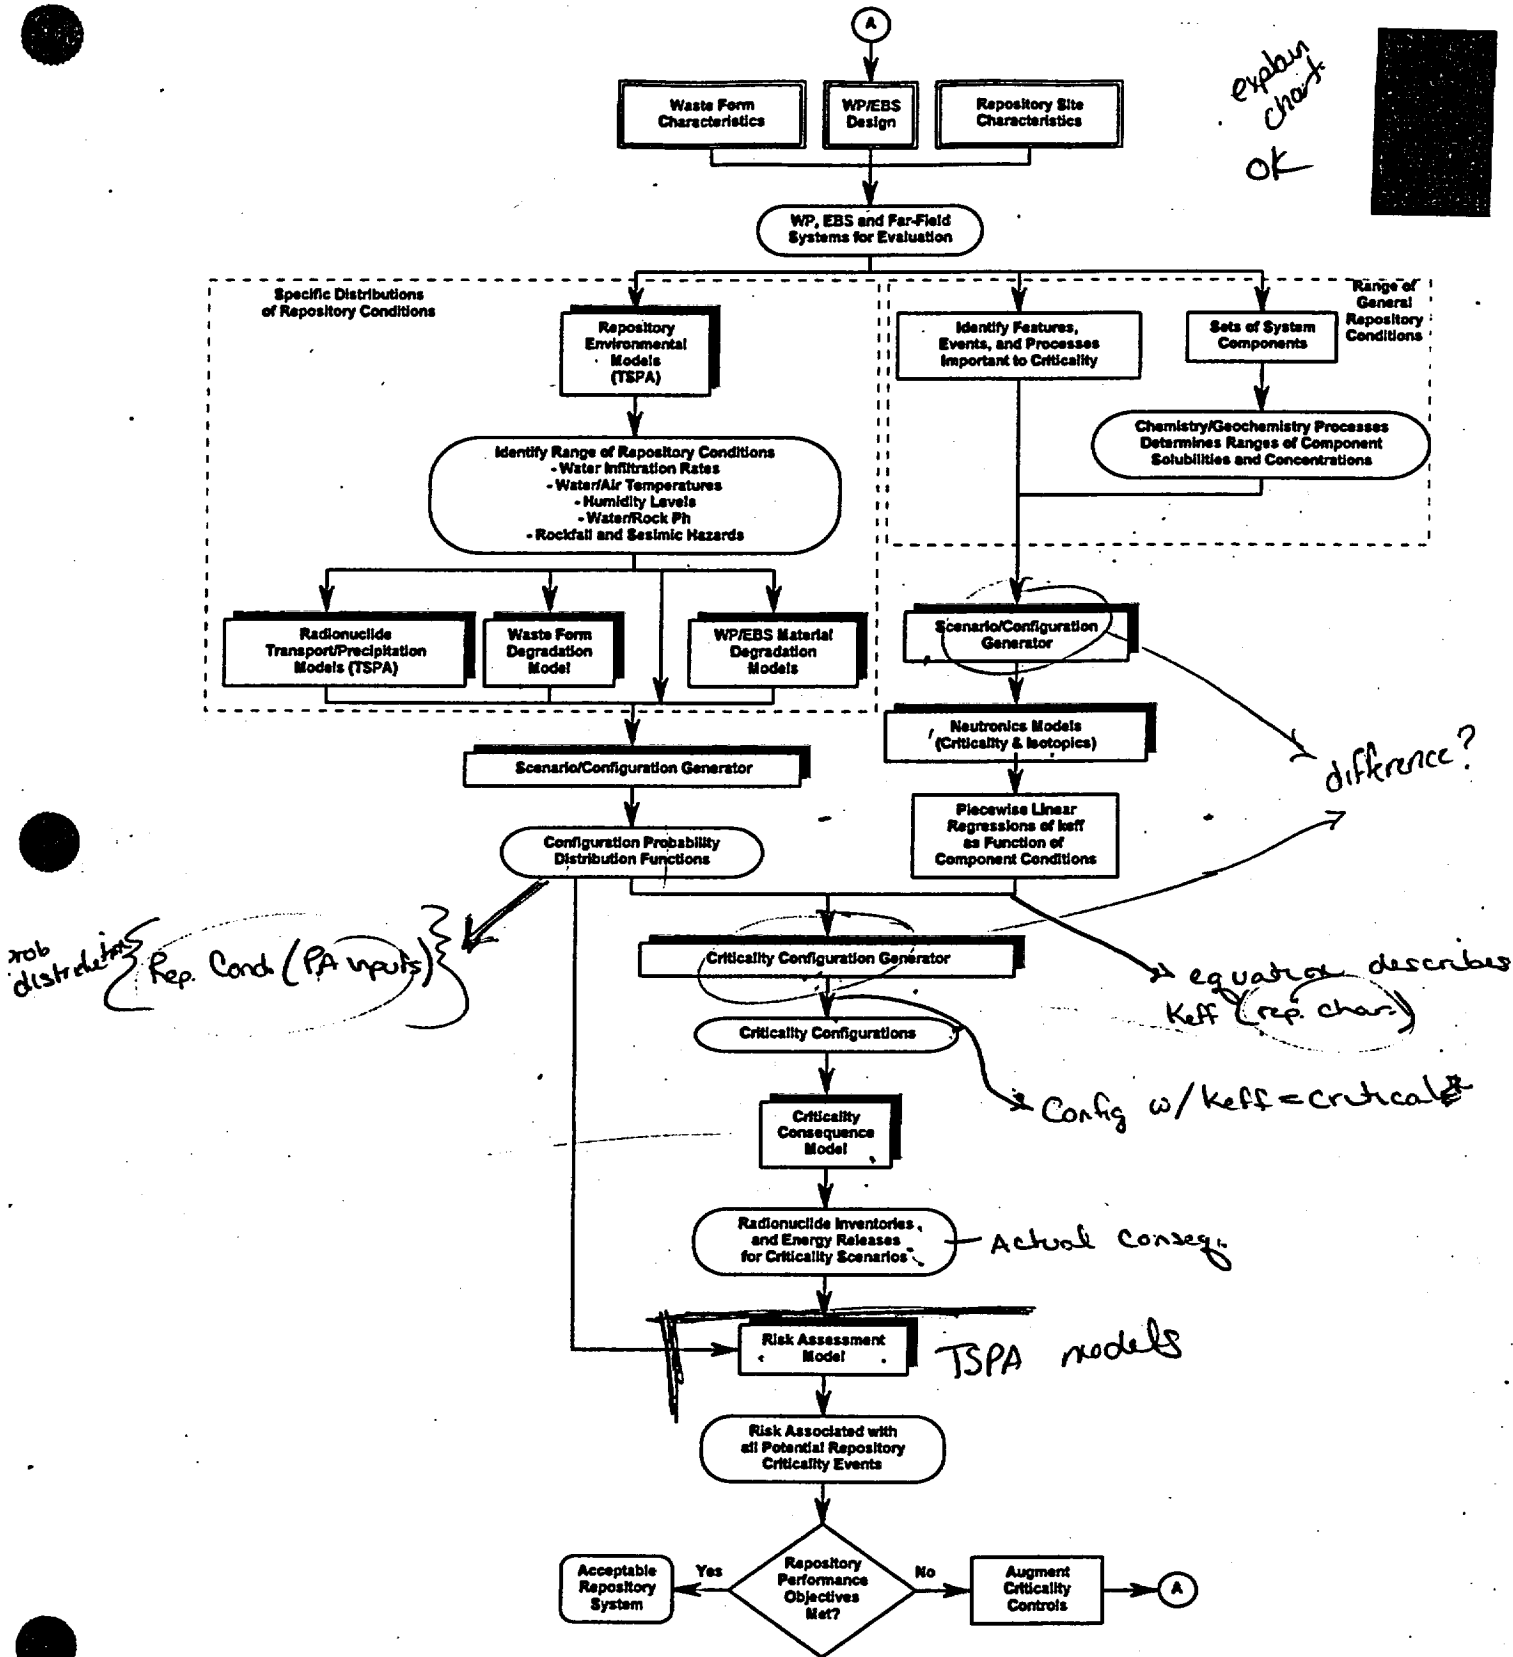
A

Waste Form Characteristics

WP/EBS Design

Repository Site Characteristics

explain chart

OK

WP, EBS and Far-Field Systems for Evaluation

Specific Distributions of Repository Conditions

Range of General Repository Conditions

Repository Environmental Models (TSPA)

Identify Features, Events, and Processes Important to Criticality

Sets of System Components

Chemistry/Geochemistry Processes Determines Ranges of Component Solubilities and Concentrations

Identify Range of Repository Conditions
- Water Infiltration Rates
- Water/Air Temperatures
- Humidity Levels
- Water/Rock Ph
- Rockfall and Seismic Hazards

Radionuclide Transport/Precipitation Models (TSPA)

Waste Form Degradation Model

WP/EBS Material Degradation Models

Scenario/Configuration Generator

Neutronics Models (Criticality & Isotopics)

difference?

Scenario/Configuration Generator

Piecewise Linear Regressions of keff as Function of Component Conditions

Configuration Probability Distribution Functions

prob distribution {Rep. Cond (PA inputs)}

Criticality Configuration Generator

equation describes Keff (rep. char.)

Criticality Configurations

Config w/ keff = critical

Criticality Consequence Model

Radionuclide Inventories and Energy Releases for Criticality Scenarios

Actual conseq.

Risk Assessment Model

TSPA models

Risk Associated with all Potential Repository Criticality Events

Acceptable Repository System

Yes

Repository Performance Objectives Met?

No

Augment Criticality Controls

A